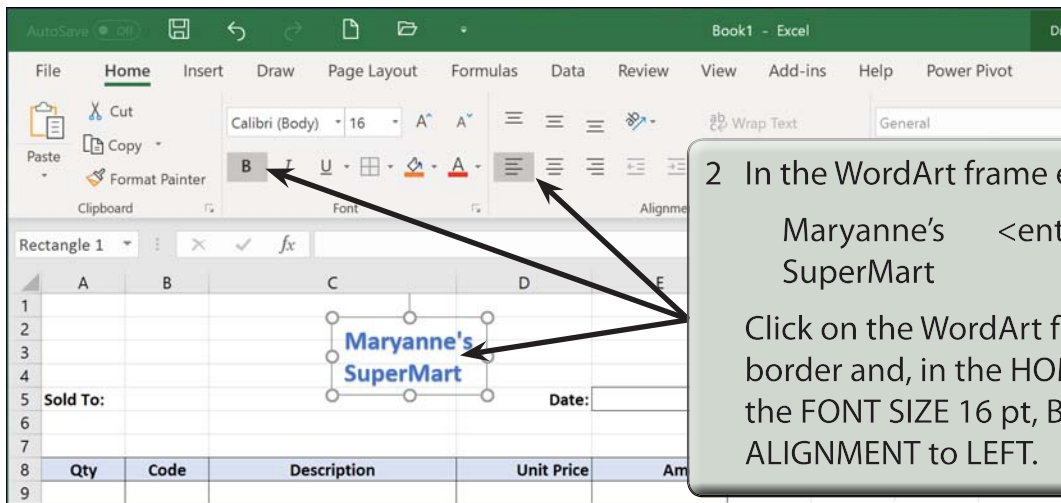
AutoSave Off Book1 - Excel D

File Home Insert Draw Page Layout Formulas Data Review View Add-ins Help Power Pivot

Cut
Copy
Paste
Format Painter
Clipboard

Calibri (Body) 16
B I U
Font

Wrap Text
General
Alignme

Rectangle 1 $fx$

| | A | B | C | D | E |
|---|---|---|---|---|---|
| 1 | | | | | |
| 2 | | | Maryanne's | | |
| 3 | | | SuperMart | | |
| 4 | | | | | |
| 5 | Sold To: | | | Date: | |
| 6 | | | | | |
| 7 | | | | | |
| 8 | Qty | Code | Description | Unit Price | Am |
| 9 | | | | | |

2 In the WordArt frame e

Maryanne's <ent SuperMart

Click on the WordArt f border and, in the HO the FONT SIZE 16 pt, B ALIGNMENT to LEFT.